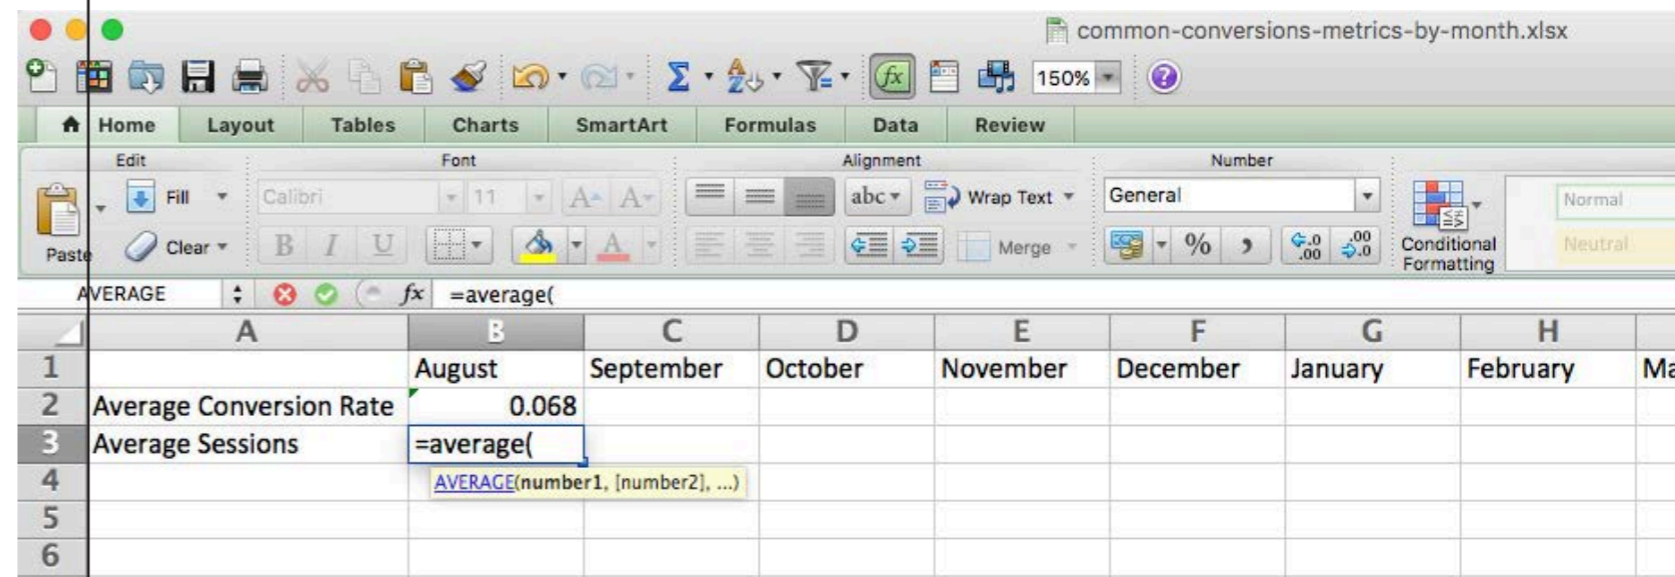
common-conversions-metrics-by-month.xlsx

150%

Home | Layout | Tables | Charts | SmartArt | Formulas | Data | Review

Edit
Fill
Clear
Paste

Font
Calibri
11

Alignment
abc
Wrap Text
Merge

Number
General
%

Conditional Formatting

Normal
Neutral

AVERAGE
$fx$ =average(

|   | A | B | C | D | E | F | G | H |   |
|---|---|---|---|---|---|---|---|---|---|
| 1 |   | August | September | October | November | December | January | February | Ma |
| 2 | Average Conversion Rate | 0.068 |   |   |   |   |   |   |   |
| 3 | Average Sessions | =average( |   |   |   |   |   |   |   |
| 4 |   | AVERAGE(number1, [number2], ...) |   |   |   |   |   |   |   |
| 5 |   |   |   |   |   |   |   |   |   |
| 6 |   |   |   |   |   |   |   |   |   |